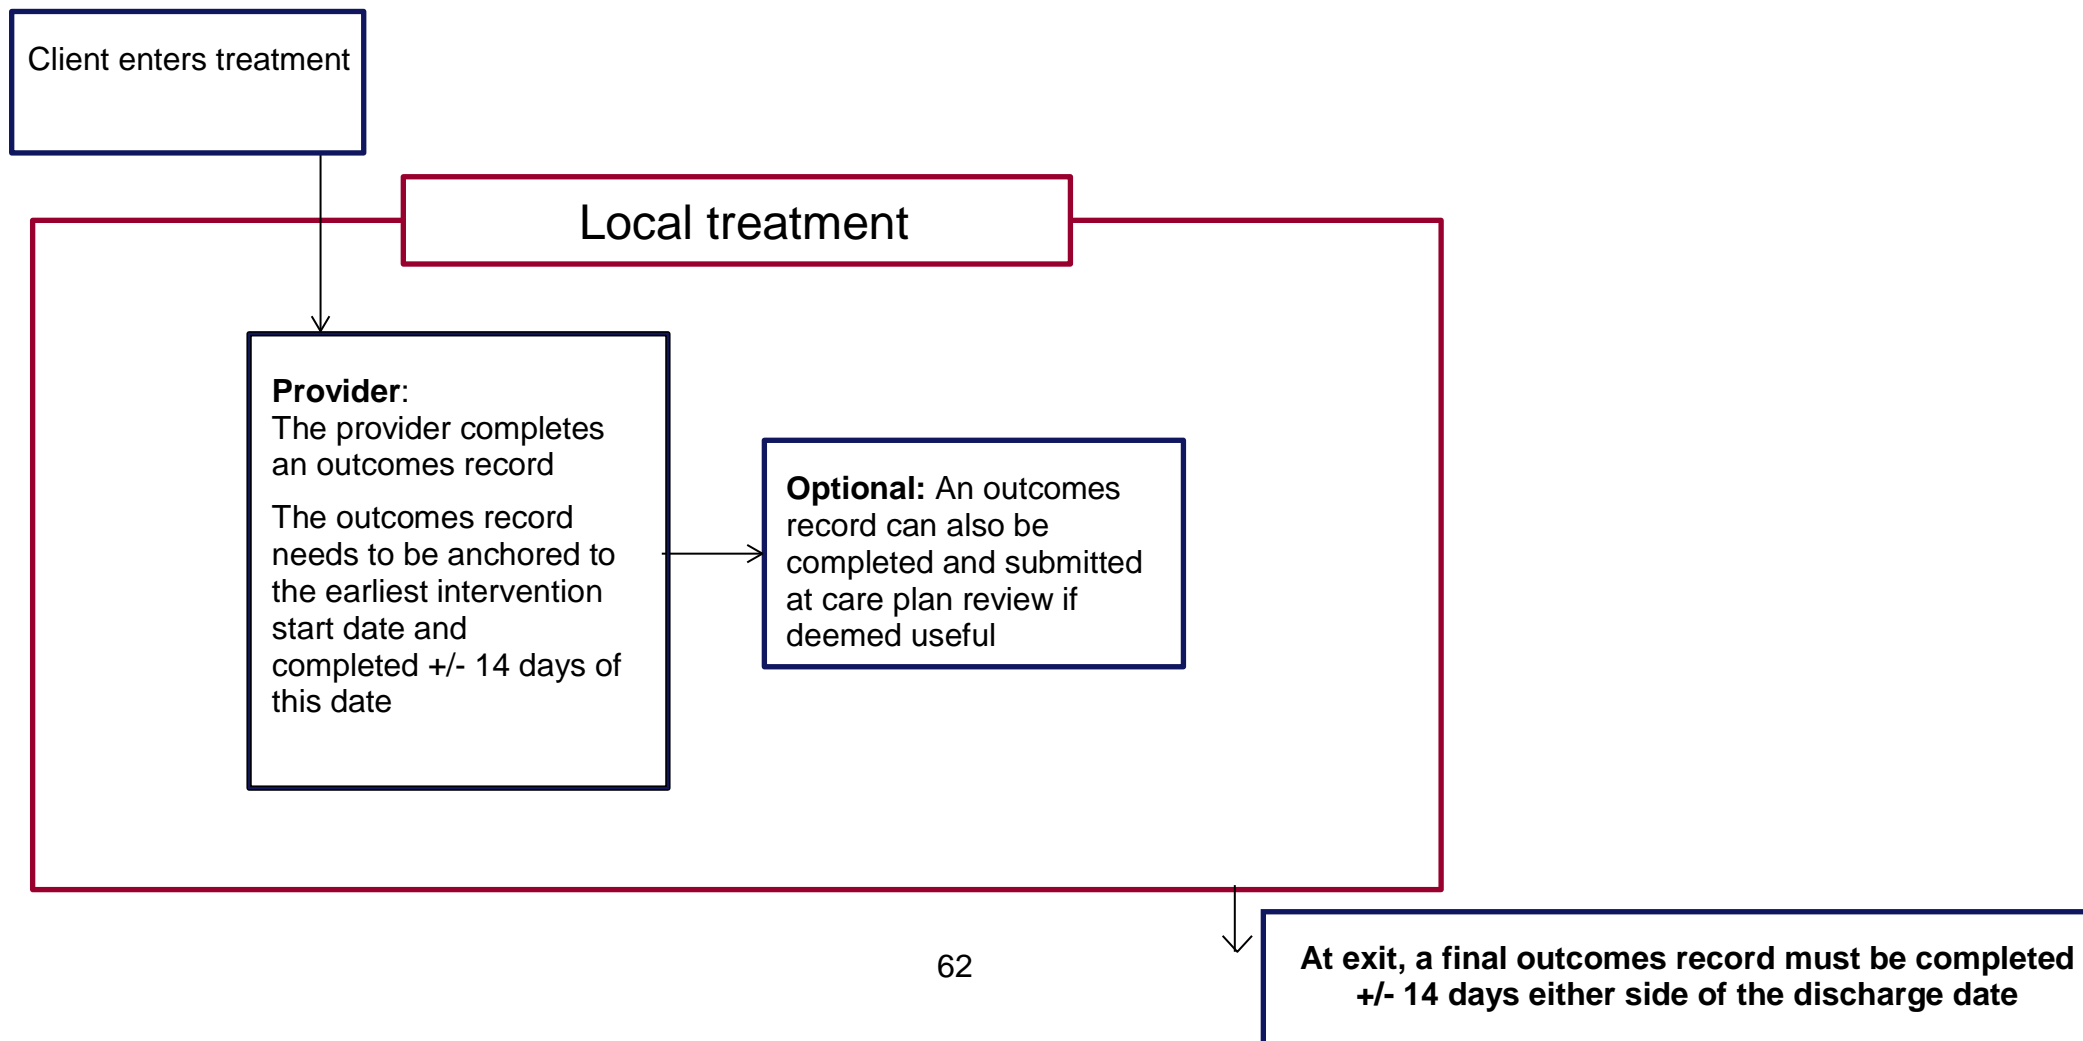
Client enters treatment

Local treatment

**Provider**:
The provider completes an outcomes record

The outcomes record needs to be anchored to the earliest intervention start date and completed +/- 14 days of this date

**Optional:** An outcomes record can also be completed and submitted at care plan review if deemed useful

**At exit, a final outcomes record must be completed +/- 14 days either side of the discharge date**

62